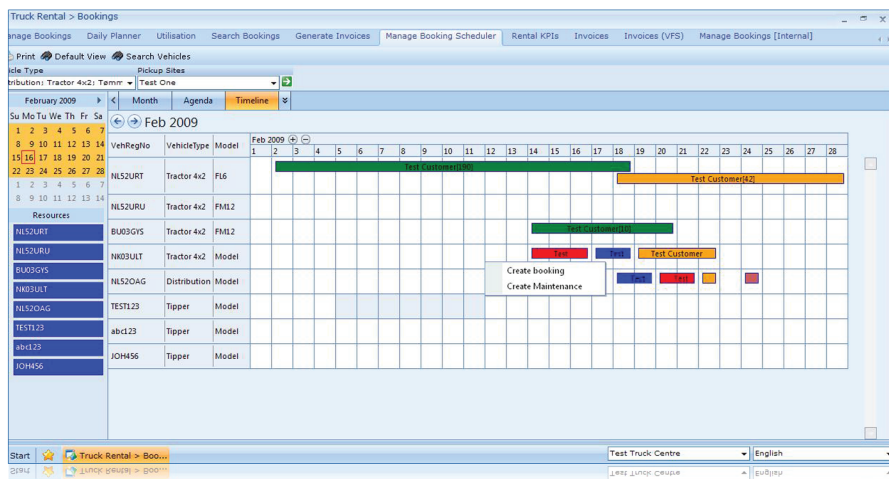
Truck Rental > Bookings

anage Bookings | Daily Planner | Utilisation | Search Bookings | Generate Invoices | Manage Booking Scheduler | Rental KPIs | Invoices | Invoices (VFS) | Manage Bookings [Internal]

Print | Default View | Search Vehicles

icle Type
tribution; Tractor 4x2; Temm

Pickup Sites
Test One

February 2009

Su Mo Tu We Th Fr Sa
1 2 3 4 5 6 7
8 9 10 11 12 13 14
15 16 17 18 19 20 21
22 23 24 25 26 27 28
1 2 3 4 5 6 7
8 9 10 11 12 13 14

Resources
NL52URT
NL52URU
BU03GYS
NK03ULT
NL52OAG
TEST123
abc123
JOH456

Month | Agenda | Timeline

Feb 2009

Feb 2009

| VehRegNo | VehicleType | Model | 1 | 2 | 3 | 4 | 5 | 6 | 7 | 8 | 9 | 10 | 11 | 12 | 13 | 14 | 15 | 16 | 17 | 18 | 19 | 20 | 21 | 22 | 23 | 24 | 25 | 26 | 27 | 28 |
|---|---|---|---|---|---|---|---|---|---|---|---|---|---|---|---|---|---|---|---|---|---|---|---|---|---|---|---|---|---|---|
| NL52URT | Tractor 4x2 | FL6 | | | | | | | | | | | | | | | | | | | | | | | | | | | | |
| NL52URU | Tractor 4x2 | FM12 | | | | | | | | | | | | | | | | | | | | | | | | | | | | |
| BU03GYS | Tractor 4x2 | FM12 | | | | | | | | | | | | | | | | | | | | | | | | | | | | |
| NK03ULT | Tractor 4x2 | Model | | | | | | | | | | | | | | | | | | | | | | | | | | | | |
| NL52OAG | Distribution | Model | | | | | | | | | | | | | | | | | | | | | | | | | | | | |
| TEST123 | Tipper | Model | | | | | | | | | | | | | | | | | | | | | | | | | | | | |
| abc123 | Tipper | Model | | | | | | | | | | | | | | | | | | | | | | | | | | | | |
| JOH456 | Tipper | Model | | | | | | | | | | | | | | | | | | | | | | | | | | | | |

Test Customer[90]
Test Customer[42]
Test Customer[10]
Test
Test
Test Customer
Test
Test

Create booking
Create Maintenance

Start | Truck Rental > Boo...

Test Truck Centre
English